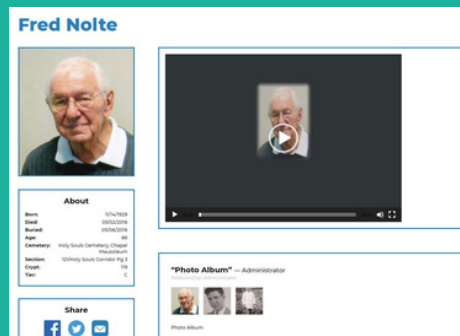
Fred Nolte

About

| | |
|---|---|
| Born: | 11/14/1929 |
| Died: | 05/02/2016 |
| Buried: | 05/06/2016 |
| Age: | 86 |
| Cemetery: | Holy Souls Cemetery, Chapel Mausoleum |
| Section: | 121/Holy Souls Corridor Rg 3 |
| Crypt: | 119 |
| Tier: | C |

Share

"Photo Album" — Administrator

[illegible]

Photo Album